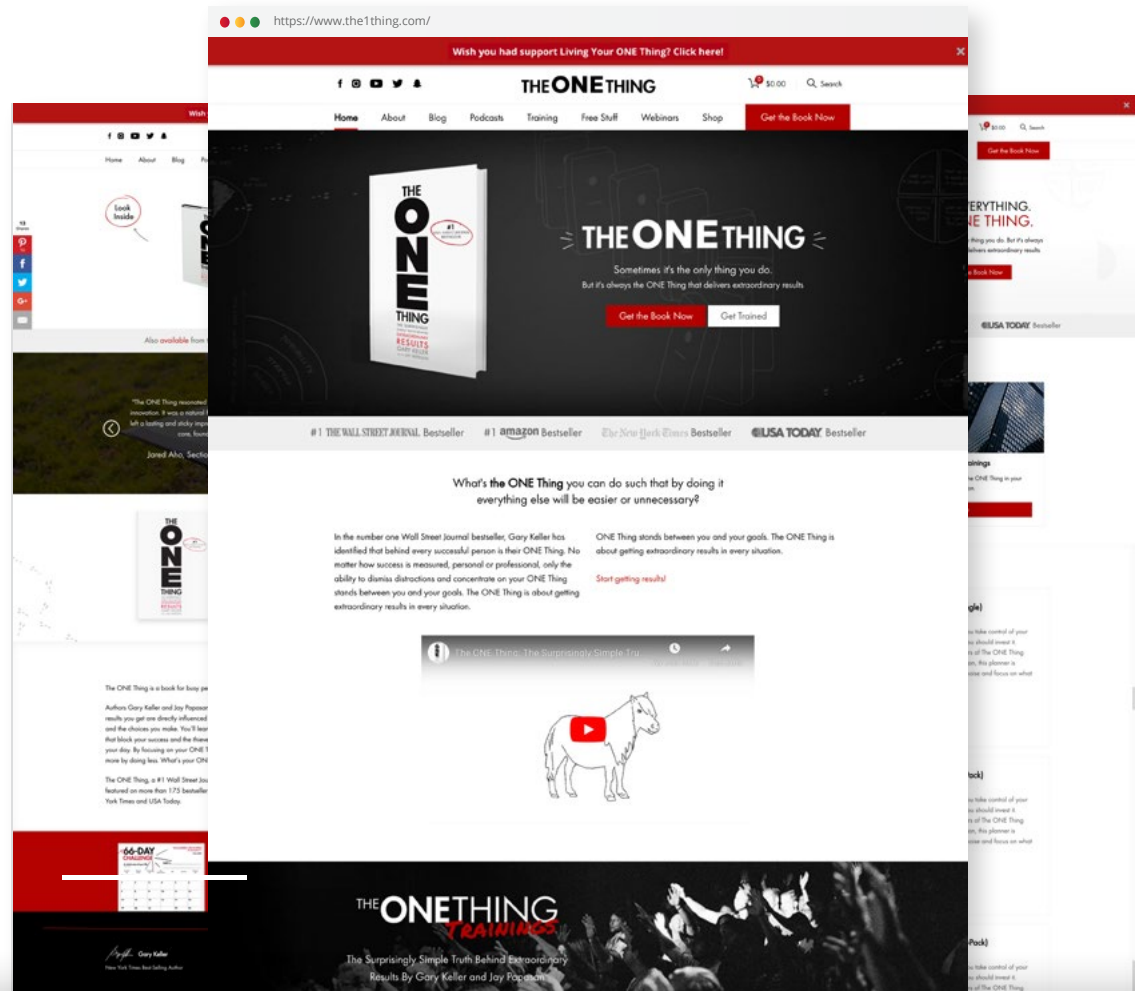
https://www.the1thing.com/

Wish you had support Living Your ONE Thing? Click here!

THE ONE THING

$0.00 Search

Home About Blog Podcasts Training Free Stuff Webinars Shop Get the Book Now

THE ONE THING

#1

THE ONE THING

RESULTS

GARY KELLER

THE ONE THING

Sometimes it's the only thing you do.
But it's always the ONE Thing that delivers extraordinary results

Get the Book Now Get Trained

#1 THE WALL STREET JOURNAL Bestseller #1 amazon Bestseller The New York Times Bestseller USA TODAY Bestseller

What's the ONE Thing you can do such that by doing it everything else will be easier or unnecessary?

In the number one Wall Street Journal bestseller, Gary Keller has identified that behind every successful person is their ONE Thing. No matter how success is measured, personal or professional, only the ability to dismiss distractions and concentrate on your ONE Thing stands between you and your goals. The ONE Thing is about getting extraordinary results in every situation.

ONE Thing stands between you and your goals. The ONE Thing is about getting extraordinary results in every situation.

Start getting results!

The ONE Thing: The Surprisingly Simple Tru...

THE ONE THING TRAININGS

The Surprisingly Simple Truth Behind Extraordinary Results By Gary Keller and Jay Papasan

Wish

Home About Blog

Look Inside

Also available from

"The ONE Thing resonated innovation. It was a natural left a lasting and sticky impr core, foun

Jared Aho, Sectio

The ONE Thing is a book for busy pe

Authors Gary Keller and Jay Papasan results you get are directly influenced and the choices you make. You'll lear that block your success and the thieve your day. By focusing on your ONE T more by doing less. What's your ON

The ONE Thing, a #1 Wall Street Jou featured on more than 175 bestselle York Times and USA Today.

66-DAY CHALLENGE

Gary Keller
New York Times Best-Selling Author

$0.00 Search

Get the Book Now

ERYTHING.
E THING.

Book Now

USA TODAY Bestseller

ainings

gle)

ack)

Pack)